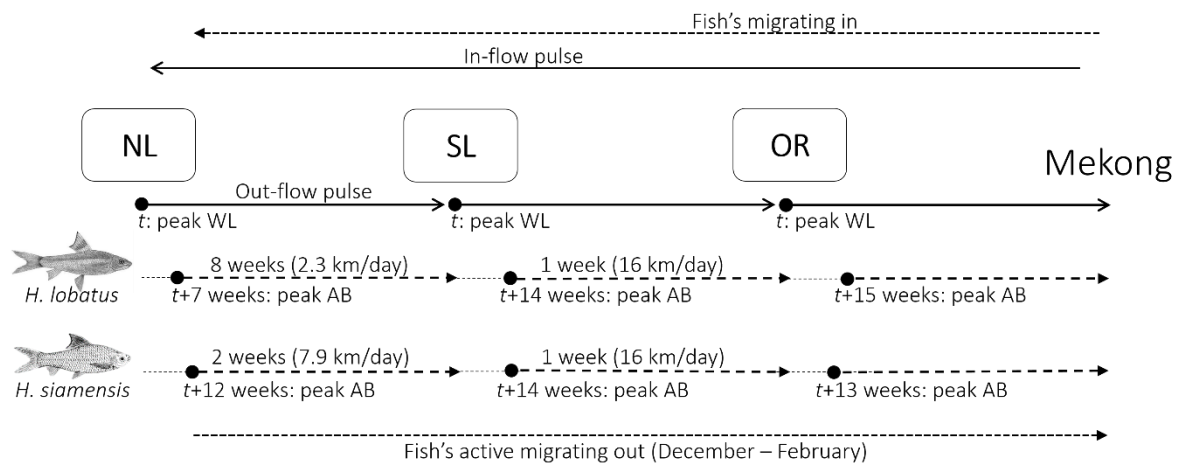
Fish's migrating in

In-flow pulse

NL

SL

OR

Mekong

Out-flow pulse

$t$: peak WL

$t$: peak WL

$t$: peak WL

8 weeks (2.3 km/day)

1 week (16 km/day)

H. lobatus

$t$+7 weeks: peak AB

$t$+14 weeks: peak AB

$t$+15 weeks: peak AB

2 weeks (7.9 km/day)

1 week (16 km/day)

H. siamensis

$t$+12 weeks: peak AB

$t$+14 weeks: peak AB

$t$+13 weeks: peak AB

Fish's active migrating out (December – February)